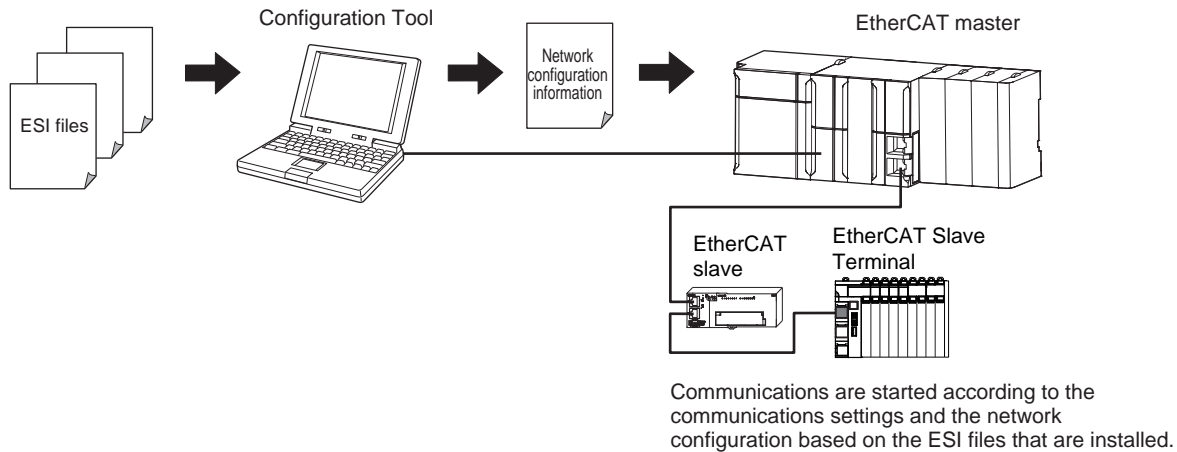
Configuration Tool

EtherCAT master

ESI files

Network configuration information

EtherCAT slave

EtherCAT Slave Terminal

Communications are started according to the communications settings and the network configuration based on the ESI files that are installed.